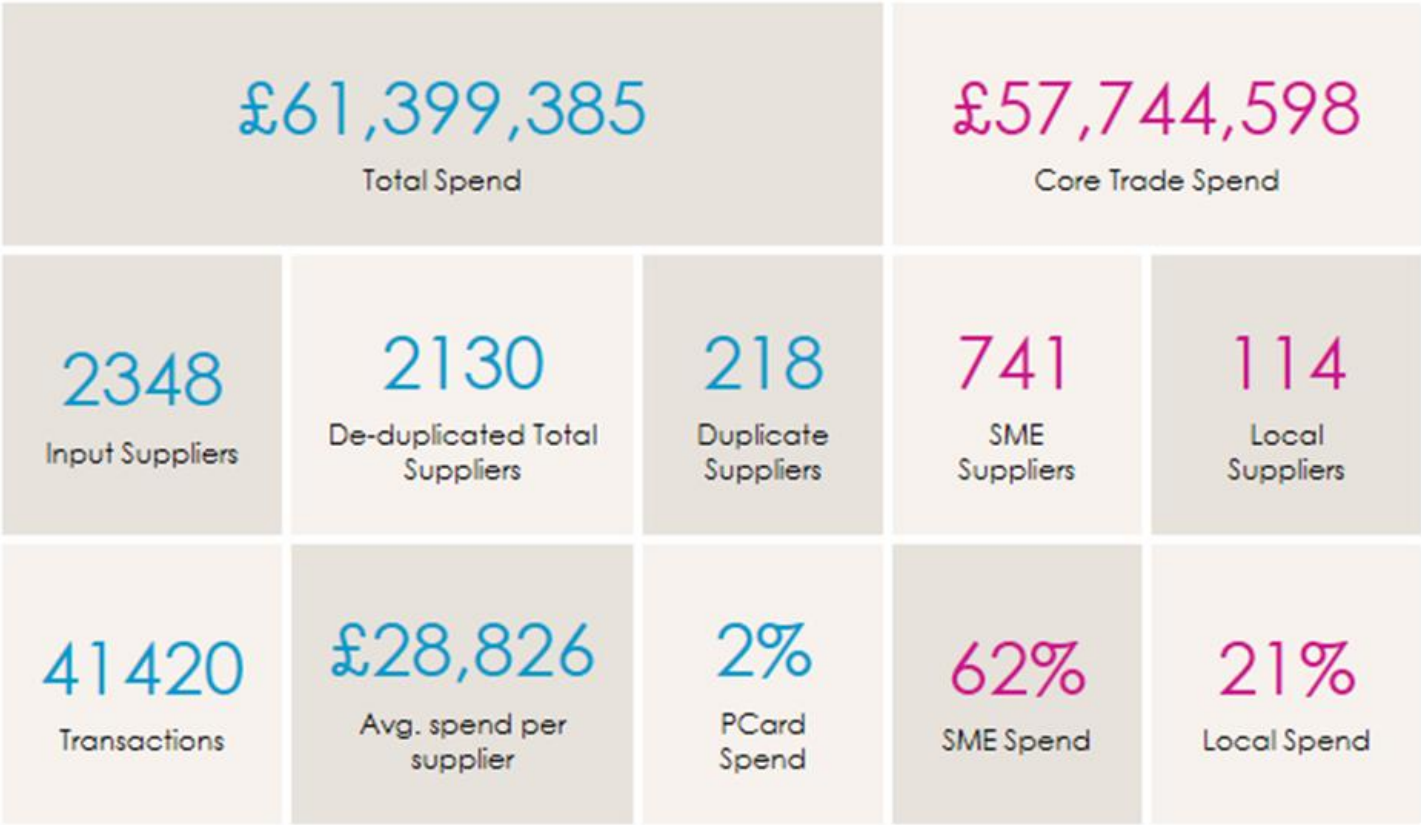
£61,399,385
Total Spend

£57,744,598
Core Trade Spend

2348
Input Suppliers

2130
De-duplicated Total Suppliers

218
Duplicate Suppliers

741
SME Suppliers

114
Local Suppliers

41420
Transactions

£28,826
Avg. spend per supplier

2%
PCard Spend

62%
SME Spend

21%
Local Spend